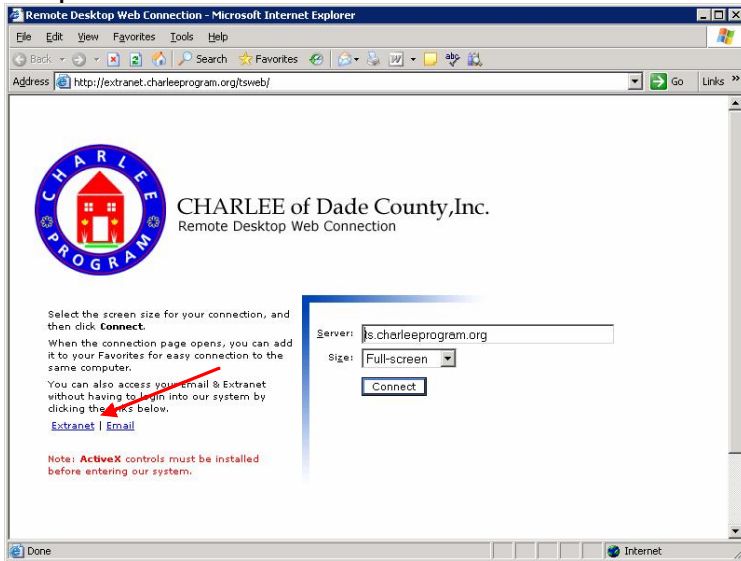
Remote Desktop Web Connection - Microsoft Internet Explorer

File Edit View Favorites Tools Help

Back Search Favorites

Address http://extranet.charleeprogram.org/tsweb/ Go Links »

CHARLEE PROGRAM

CHARLEE of Dade County,Inc.
Remote Desktop Web Connection

Select the screen size for your connection, and then click **Connect**.

When the connection page opens, you can add it to your Favorites for easy connection to the same computer.

You can also access your Email & Extranet without having to login into our system by clicking the links below.

Extranet | Email

Note: ActiveX controls must be installed before entering our system.

Server: ts.charleeprogram.org

Size: Full-screen

Connect

Done Internet